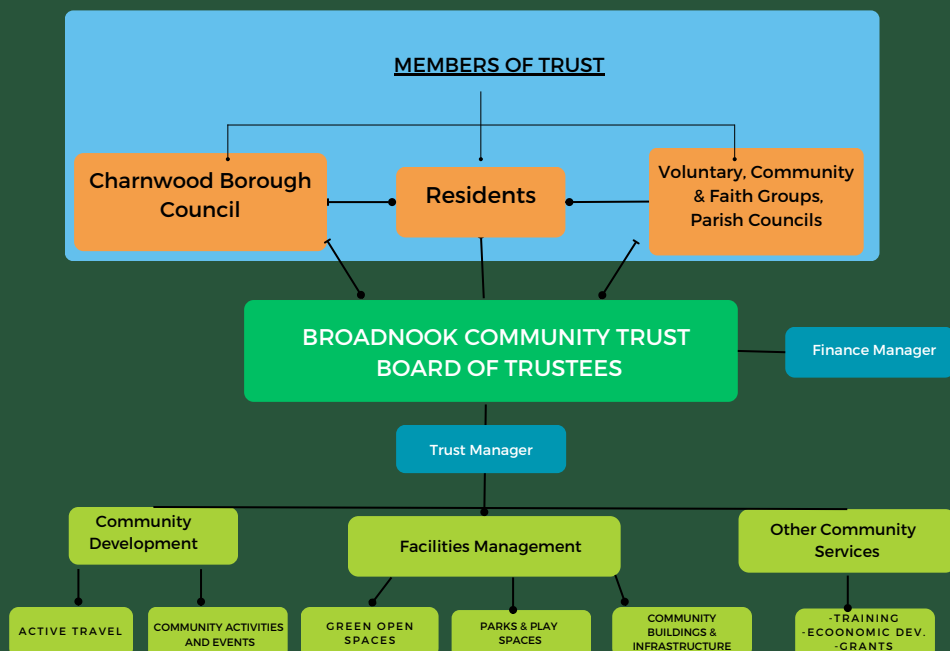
MEMBERS OF TRUST

Charnwood Borough Council

Residents

Voluntary, Community & Faith Groups, Parish Councils

BROADNOOK COMMUNITY TRUST BOARD OF TRUSTEES

Finance Manager

Trust Manager

Community Development

Facilities Management

Other Community Services

ACTIVE TRAVEL

COMMUNITY ACTIVITIES AND EVENTS

GREEN OPEN SPACES

PARKS & PLAY SPACES

COMMUNITY BUILDINGS & INFRASTRUCTURE

-TRAINING
-ECOONOMIC DEV.
-GRANTS